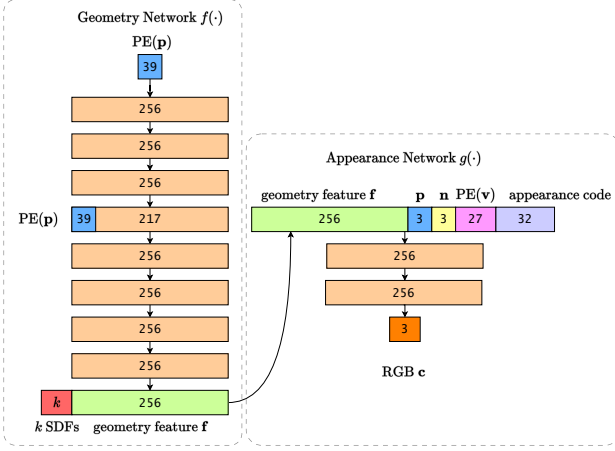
Geometry Network $f(\cdot)$

PE($\mathbf{p}$)

39

256

256

256

PE($\mathbf{p}$) 39 217

256

256

256

256

$k$ 256

$k$ SDFs geometry feature $\mathbf{f}$

Appearance Network $g(\cdot)$

geometry feature $\mathbf{f}$ $\mathbf{p}$ $\mathbf{n}$ PE($\mathbf{v}$) appearance code

256 3 3 27 32

256

256

3

RGB $\mathbf{c}$